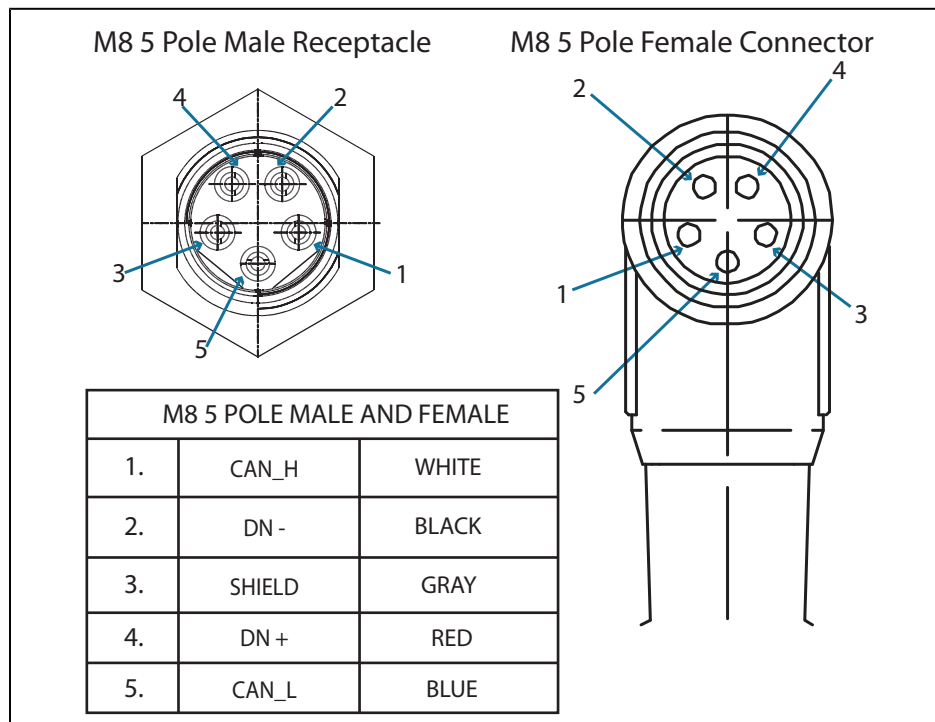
M8 5 Pole Male Receptacle

4 2 3 1 5

M8 5 Pole Female Connector

2 4 1 3 5

| M8 5 POLE MALE AND FEMALE | | |
|---|---|---|
| 1. | CAN_H | WHITE |
| 2. | DN - | BLACK |
| 3. | SHIELD | GRAY |
| 4. | DN + | RED |
| 5. | CAN_L | BLUE |